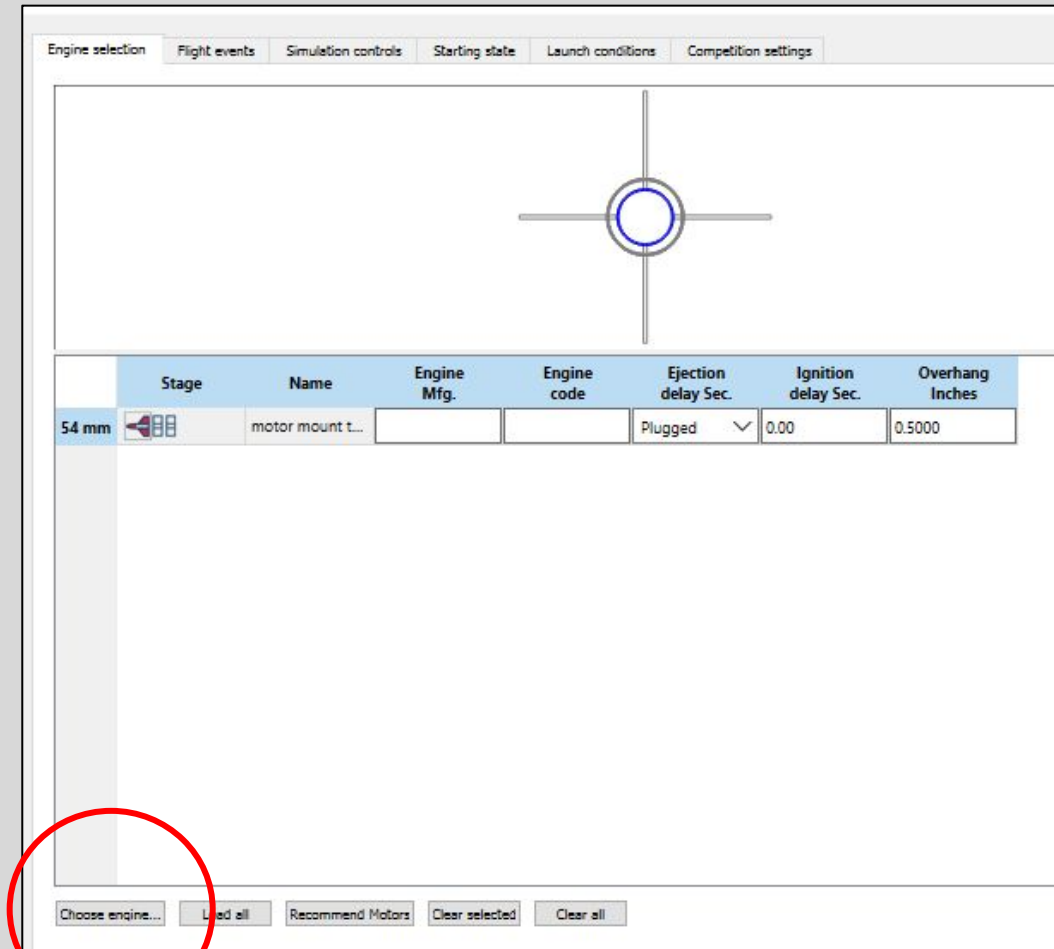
Engine selection | Flight events | Simulation controls | Starting state | Launch conditions | Competition settings

| | Stage | Name | Engine Mfg. | Engine code | Ejection delay Sec. | Ignition delay Sec. | Overhang Inches |
|---|---|---|---|---|---|---|---|
| 54 mm | | motor mount t... | | | Plugged | 0.00 | 0.5000 |

Choose engine... | L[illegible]d all | Recommend Motors | Clear selected | Clear all